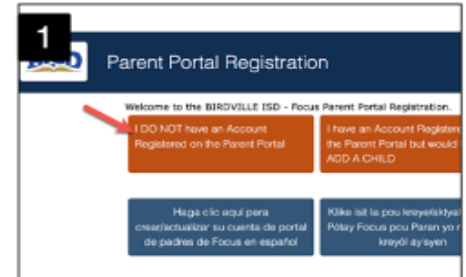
1

BISD

Parent Portal Registration

Welcome to the BIRDVILLE ISD - Focus Parent Portal Registration.

I DO NOT have an Account Registered on the Parent Portal

I have an Account Registered on the Parent Portal but would like to ADD A CHILD

Haga clic aquí para crear/actualizar su cuenta de portal de padres de Focus en español

Klike isit la pou kreye/aktyalize Pòtay Focus pou Paran yo nan kreyòl ayisyen